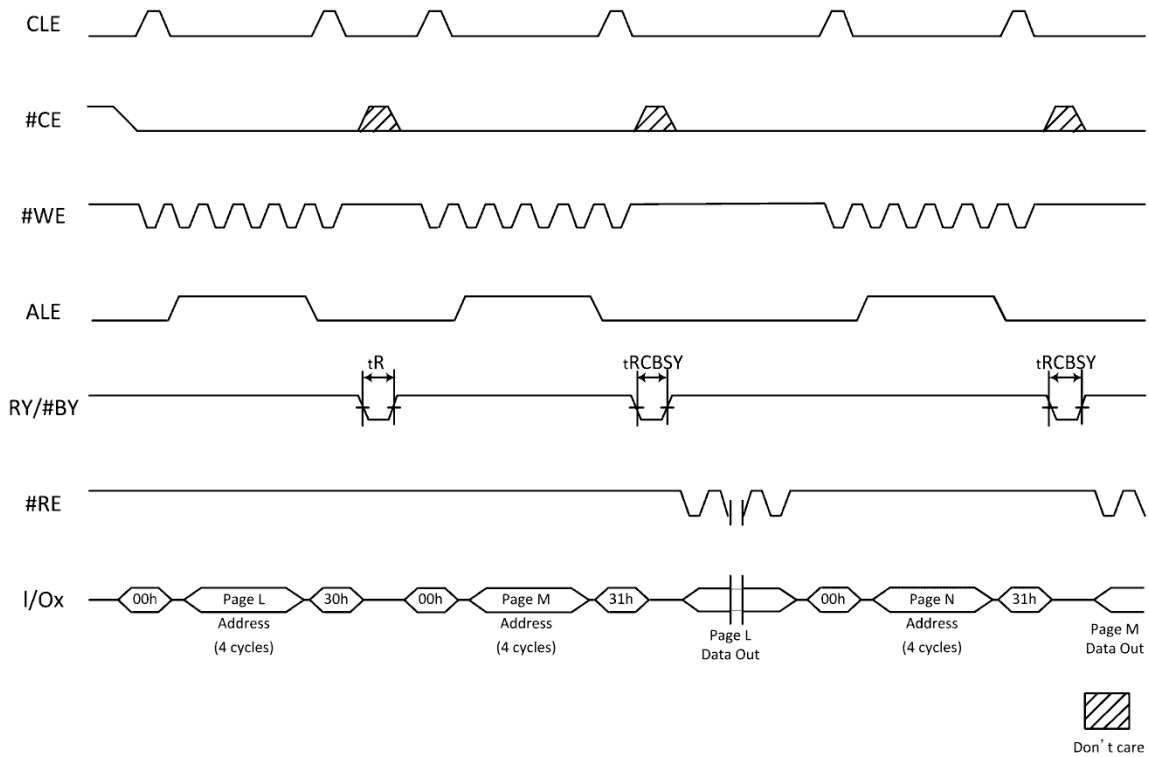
CLE

#CE

#WE

ALE

RY/#BY

tR

tRCBSY

tRCBSY

#RE

I/Ox

00h

Page L Address (4 cycles)

30h

00h

Page M Address (4 cycles)

31h

Page L Data Out

00h

Page N Address (4 cycles)

31h

Page M Data Out

Don't care